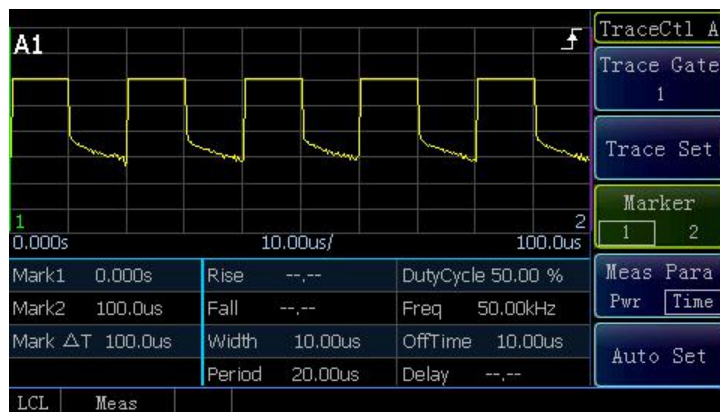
A1

1

2

0.000s 10.00us/ 100.0us

| Mark1 0.000s | Rise --.-- | DutyCycle 50.00 % |
|---|---|---|
| Mark2 100.0us | Fall --.-- | Freq 50.00kHz |
| Mark ΔT 100.0us | Width 10.00us | OffTime 10.00us |
| | Period 20.00us | Delay --.-- |

TraceCtl A

Trace Gate
1

Trace Set

Marker
1 2

Meas Para
Pwr Time

Auto Set

LCL Meas